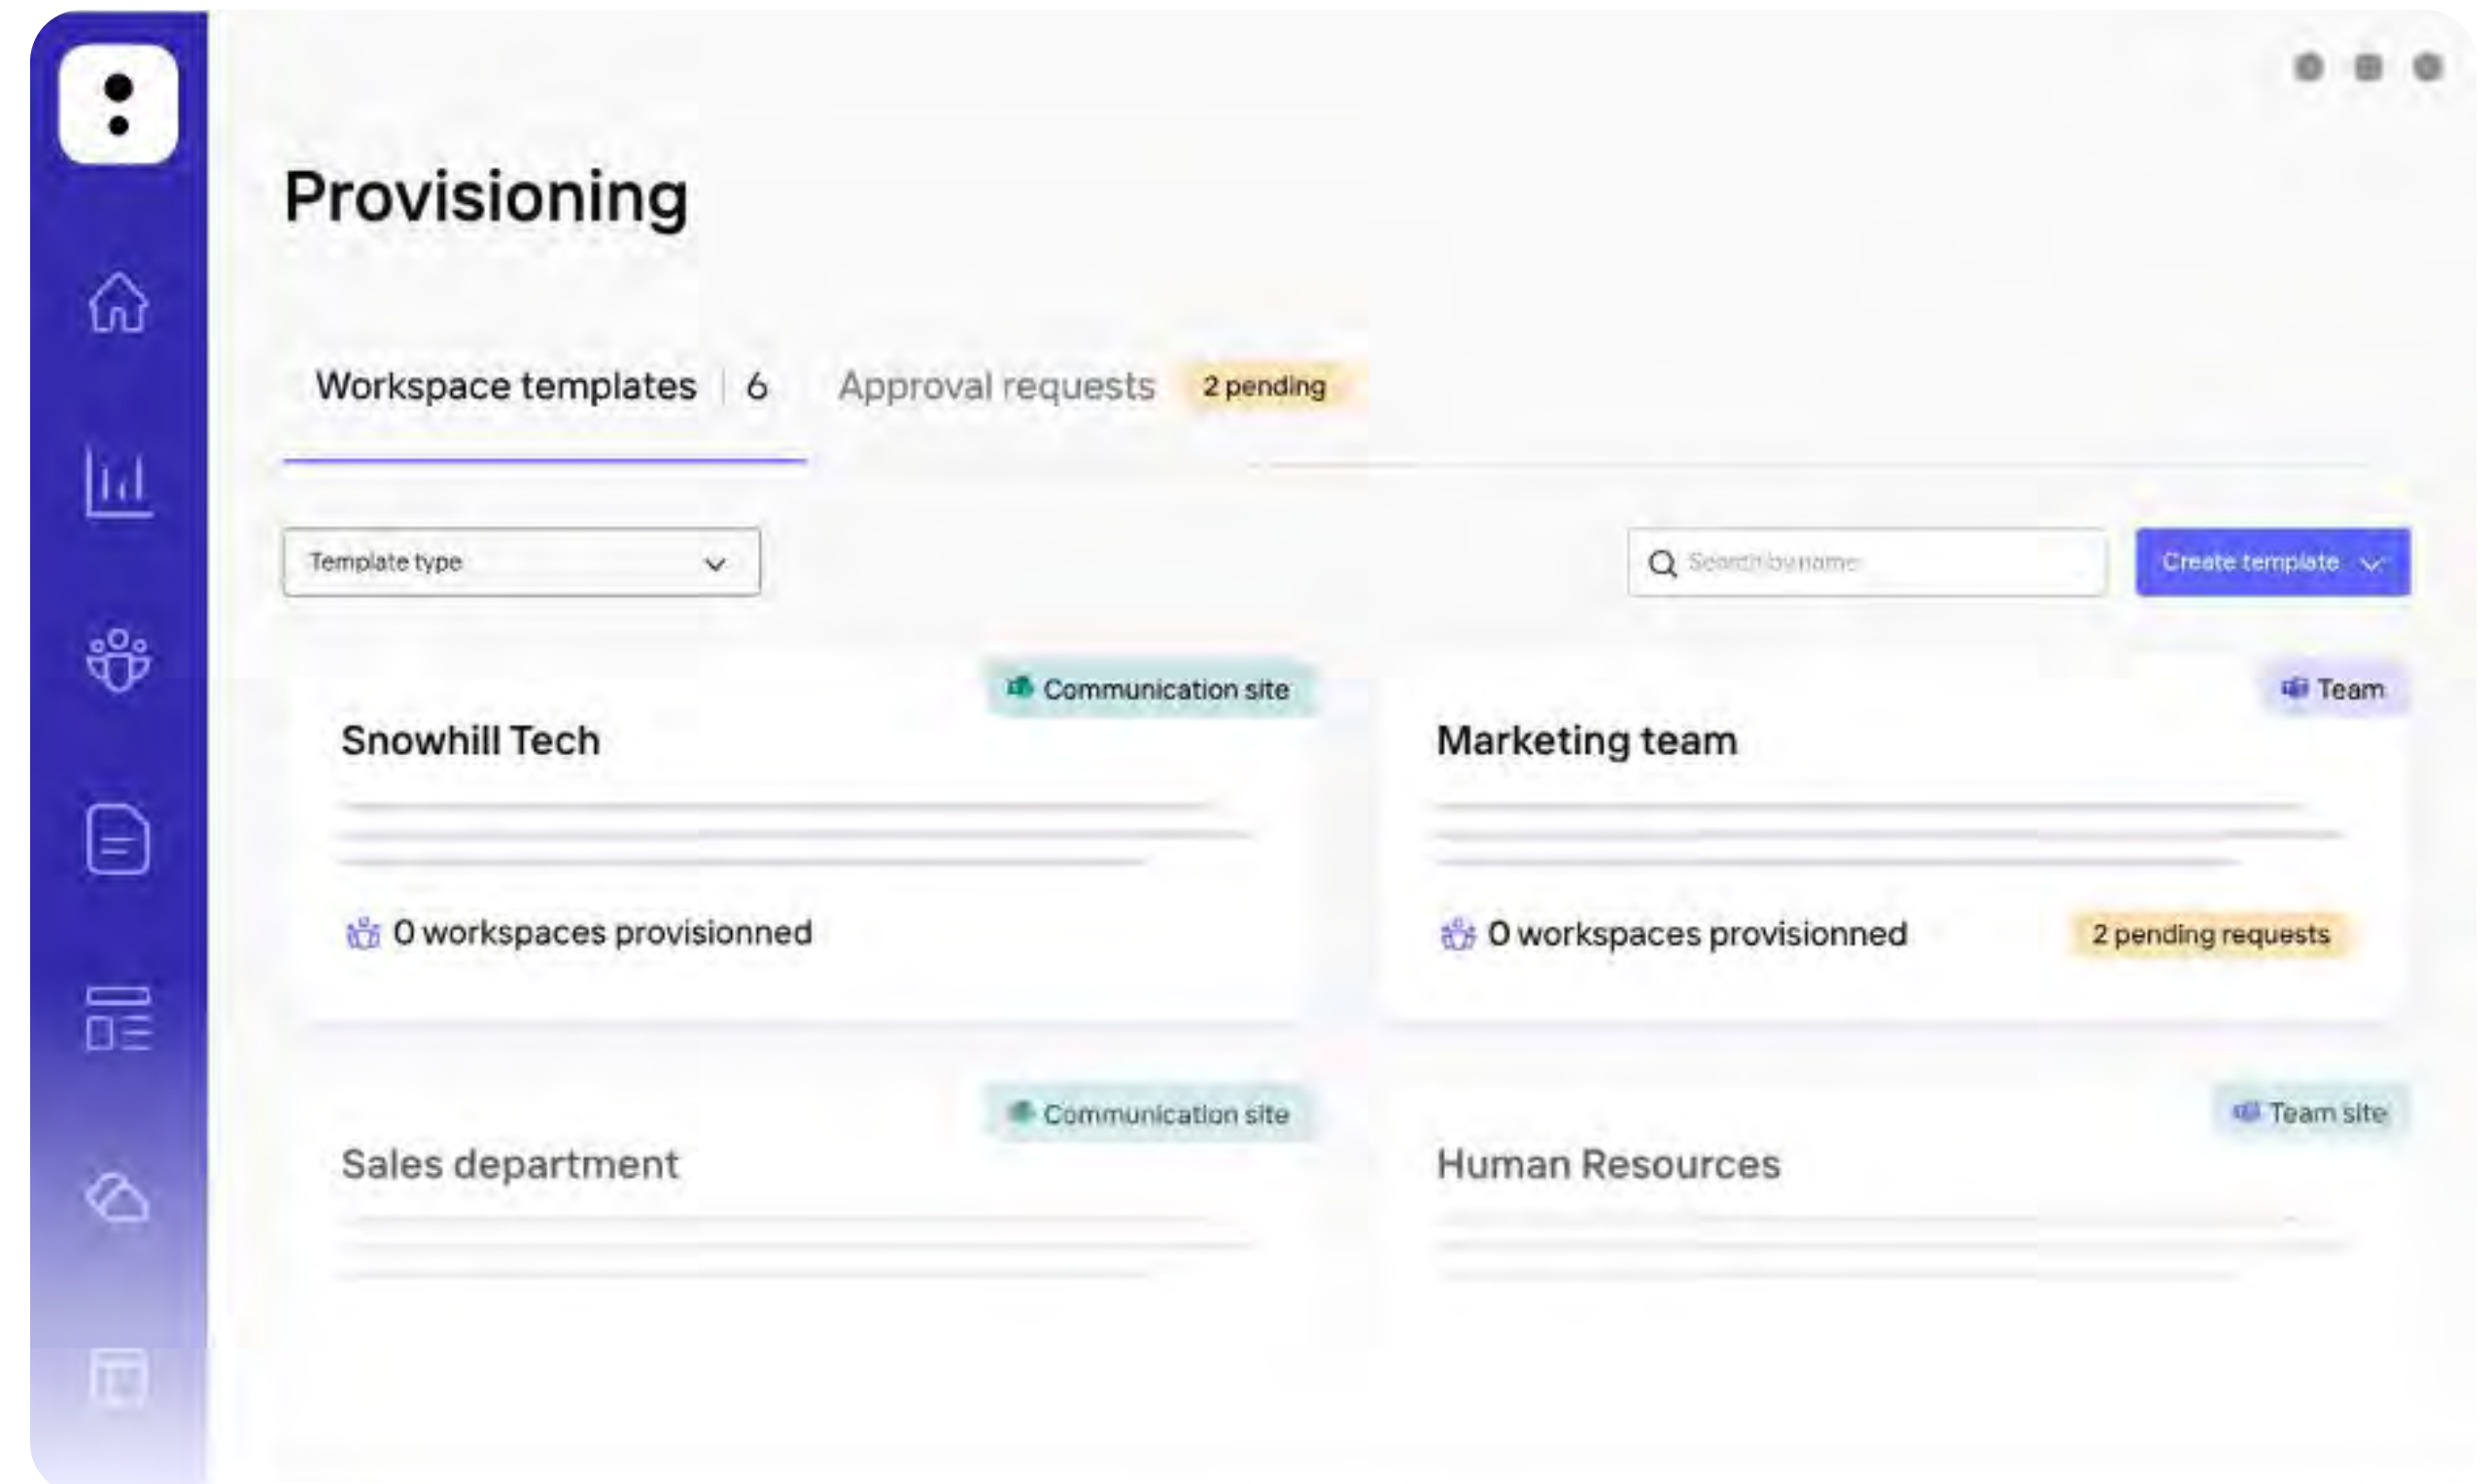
Provisioning

Workspace templates | 6

Approval requests 2 pending

Template type

Search by name

Create template

Communication site

Snowhill Tech

0 workspaces provisionned

Team

Marketing team

0 workspaces provisionned

2 pending requests

Communication site

Sales department

Team site

Human Resources